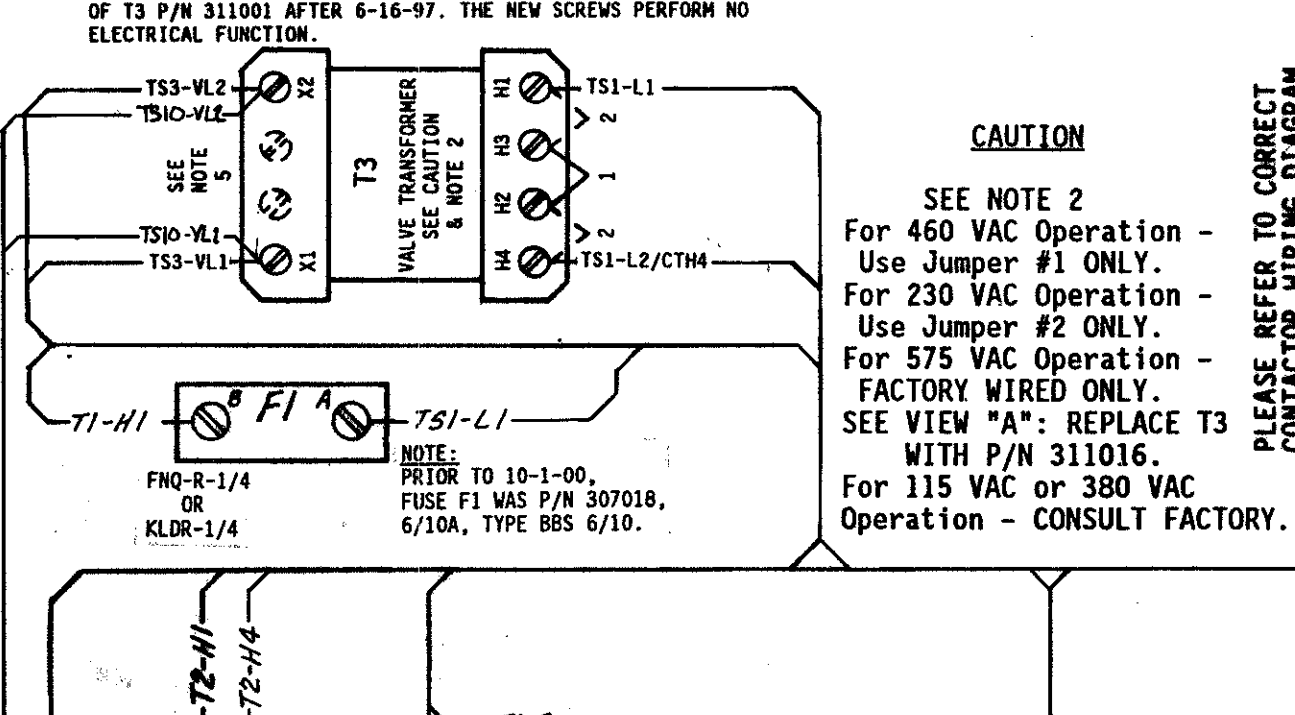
OF T3 P/N 311001 AFTER 6-16-97. THE NEW SCREWS PERFORM NO ELECTRICAL FUNCTION.

TS3-VL2
TS10-VL2
SEE NOTE 5
TS10-VL1
TS3-VL1
X2
X1
T3
VALVE TRANSFORMER SEE CAUTION & NOTE 2
H1
H3
H2
H4
TS1-L1
2
1
2
TS1-L2/CTH4

CAUTION

SEE NOTE 2
For 460 VAC Operation - Use Jumper #1 ONLY.
For 230 VAC Operation - Use Jumper #2 ONLY.
For 575 VAC Operation - FACTORY WIRED ONLY.
SEE VIEW "A": REPLACE T3 WITH P/N 311016.
For 115 VAC or 380 VAC Operation - CONSULT FACTORY.

PLEASE REFER TO CORRECT CONTACTOR WIRING DIAGRAM

T1-H1
B
F1
A
TS1-L1
FNQ-R-1/4
OR
KLDR-1/4
NOTE:
PRIOR TO 10-1-00, FUSE F1 WAS P/N 307018, 6/10A, TYPE BBS 6/10.

T2-H1
T2-H4